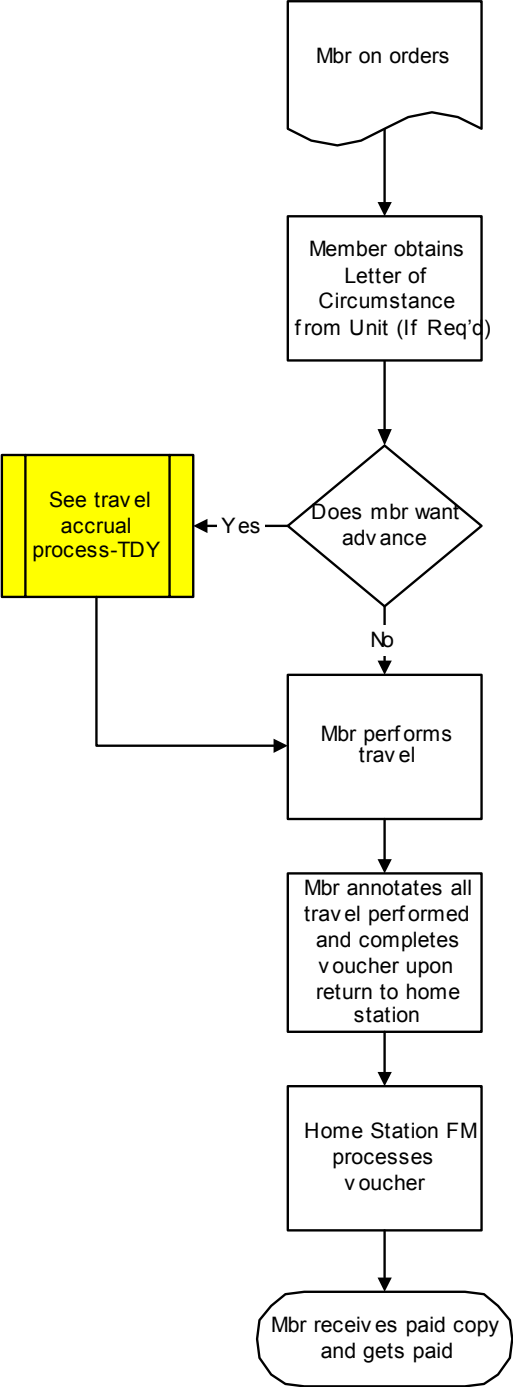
Mbr on orders

Member obtains Letter of Circumstance from Unit (If Req'd)

Does mbr want advance

Yes

See travel accrual process-TDY

No

Mbr performs travel

Mbr annotates all travel performed and completes voucher upon return to home station

Home Station FM processes voucher

Mbr receives paid copy and gets paid